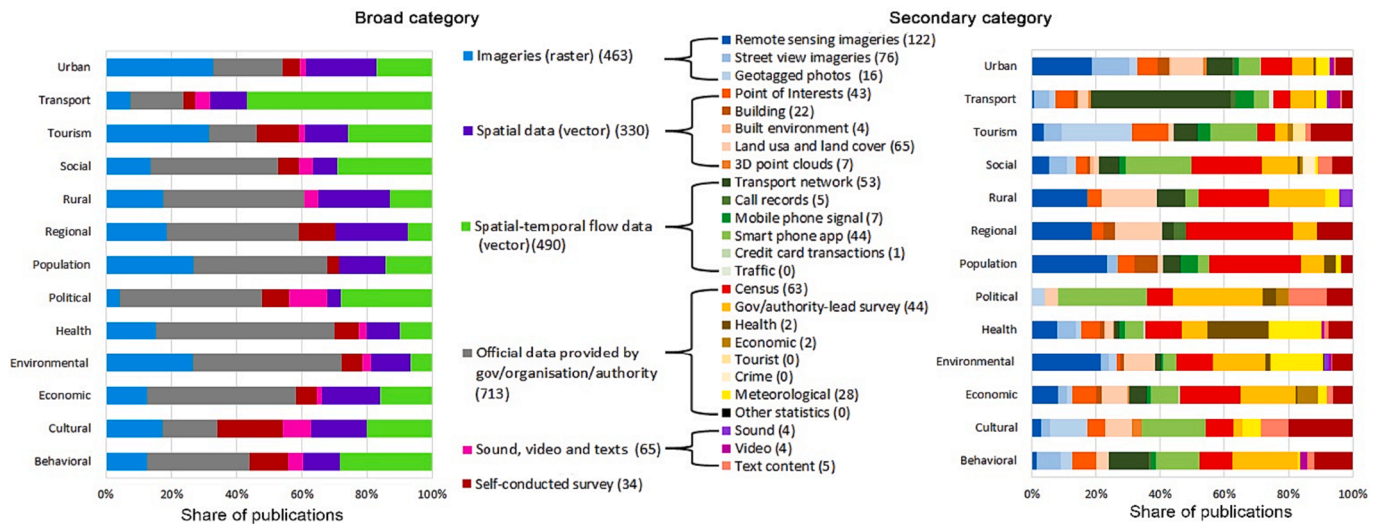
Broad category

Secondary category

Urban
Transport
Tourism
Social
Rural
Regional
Population
Political
Health
Environmental
Economic
Cultural
Behavioral

0% 20% 40% 60% 80% 100%
Share of publications

Imageries (raster) (463)
Spatial data (vector) (330)
Spatial-temporal flow data (vector)(490)
Official data provided by gov/organisation/authority (713)
Sound, video and texts (65)
Self-conducted survey (34)

Remote sensing imageries (122)
Street view imageries (76)
Geotagged photos (16)
Point of Interests (43)
Building (22)
Built environment (4)
Land usa and land cover (65)
3D point clouds (7)
Transport network (53)
Call records (5)
Mobile phone signal (7)
Smart phone app (44)
Credit card transactions (1)
Traffic (0)
Census (63)
Gov/authority-lead survey (44)
Health (2)
Economic (2)
Tourist (0)
Crime (0)
Meteorological (28)
Other statistics (0)
Sound (4)
Video (4)
Text content (5)

Urban
Transport
Tourism
Social
Rural
Regional
Population
Political
Health
Environmental
Economic
Cultural
Behavioral

0% 20% 40% 60% 80% 100%
Share of publications